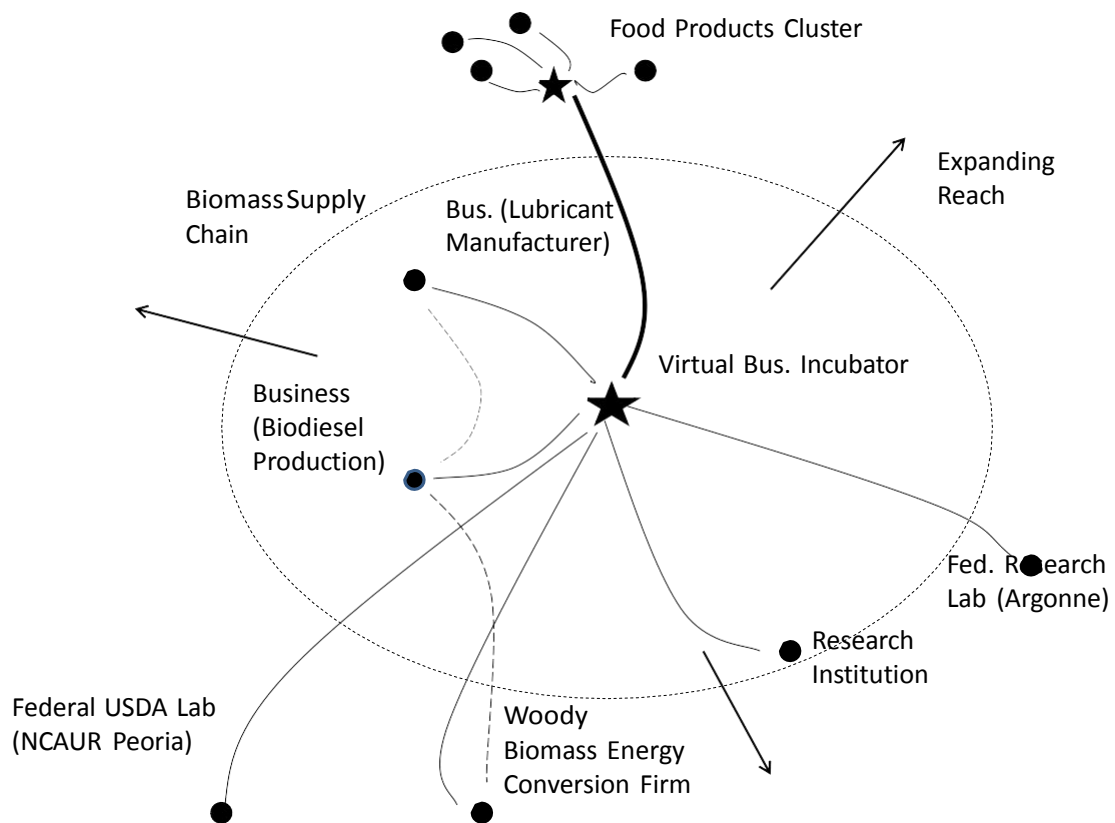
Food Products Cluster

Expanding Reach

Biomass Supply Chain

Bus. (Lubricant Manufacturer)

Virtual Bus. Incubator

Business (Biodiesel Production)

Fed. R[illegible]earch Lab (Argonne)

Research Institution

Federal USDA Lab (NCAUR Peoria)

Woody Biomass Energy Conversion Firm